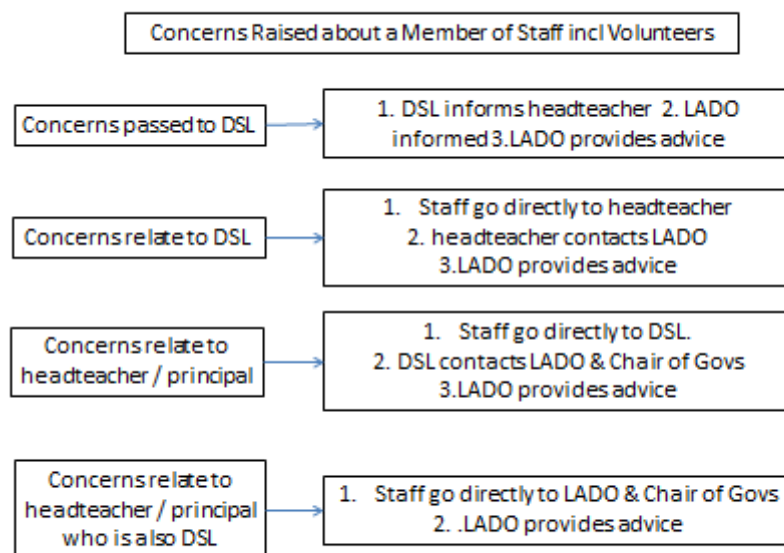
Concerns Raised about a Member of Staff incl Volunteers

Concerns passed to DSL

1. DSL informs headteacher 2. LADO informed 3.LADO provides advice

Concerns relate to DSL

1. Staff go directly to headteacher
2. headteacher contacts LADO
3.LADO provides advice

Concerns relate to headteacher / principal

1. Staff go directly to DSL.
2. DSL contacts LADO & Chair of Govs
3.LADO provides advice

Concerns relate to headteacher / principal who is also DSL

1. Staff go directly to LADO & Chair of Govs
2. .LADO provides advice